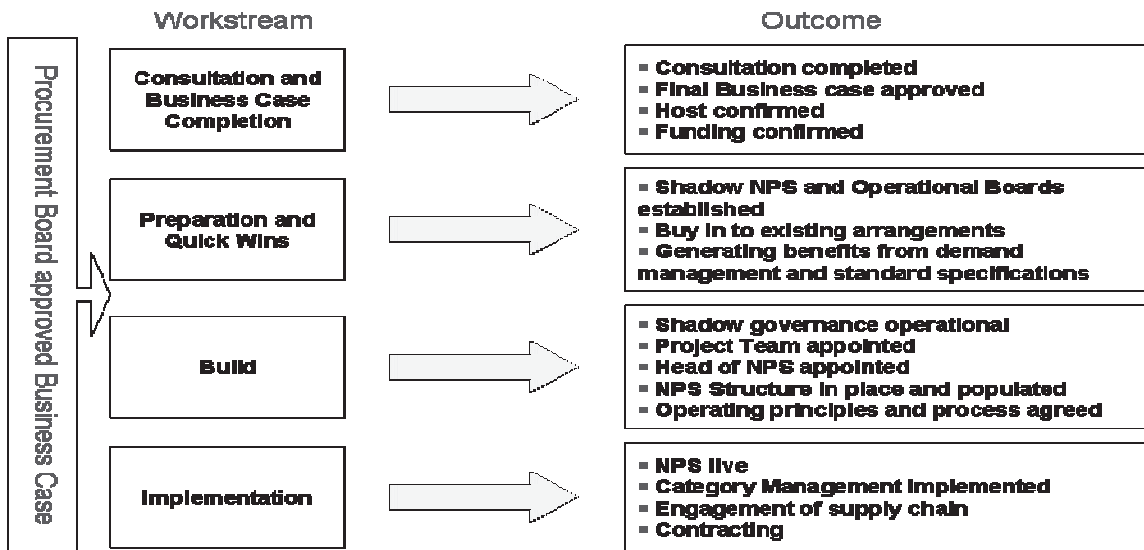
Workstream

Outcome

Procurement Board approved Business Case

Consultation and Business Case Completion

▪ Consultation completed
▪ Final Business case approved
▪ Host confirmed
▪ Funding confirmed

Preparation and Quick Wins

▪ Shadow NPS and Operational Boards established
▪ Buy in to existing arrangements
▪ Generating benefits from demand management and standard specifications

Build

▪ Shadow governance operational
▪ Project Team appointed
▪ Head of NPS appointed
▪ NPS Structure in place and populated
▪ Operating principles and process agreed

Implementation

▪ NPS live
▪ Category Management implemented
▪ Engagement of supply chain
▪ Contracting